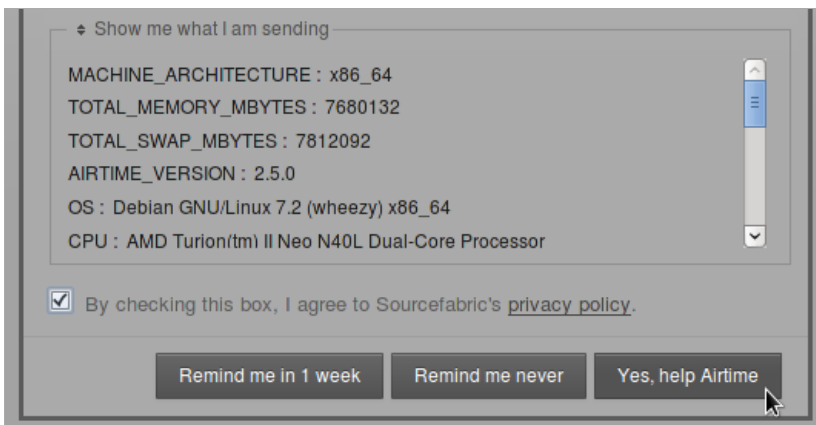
◆ Show me what I am sending

MACHINE_ARCHITECTURE : x86_64
TOTAL_MEMORY_MBYTES : 7680132
TOTAL_SWAP_MBYTES : 7812092
AIRTIME_VERSION : 2.5.0
OS : Debian GNU/Linux 7.2 (wheezy) x86_64
CPU : AMD Turion(tm) II Neo N40L Dual-Core Processor

By checking this box, I agree to Sourcefabric's privacy policy.

Remind me in 1 week
Remind me never
Yes, help Airtime